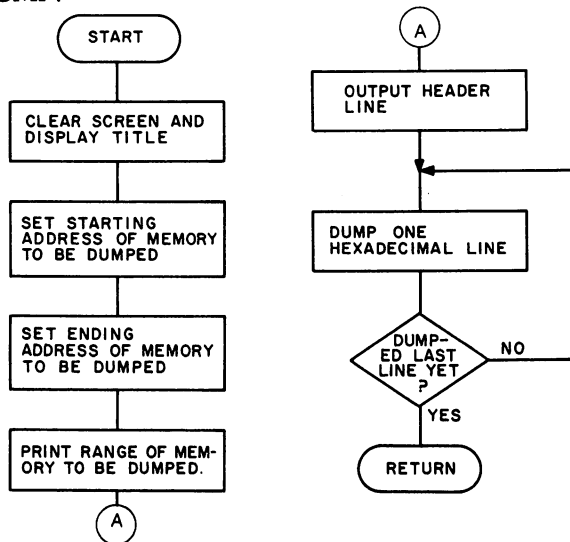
START

CLEAR SCREEN AND DISPLAY TITLE

SET STARTING ADDRESS OF MEMORY TO BE DUMPED

SET ENDING ADDRESS OF MEMORY TO BE DUMPED

PRINT RANGE OF MEMORY TO BE DUMPED.

A

A

OUTPUT HEADER LINE

DUMP ONE HEXADECIMAL LINE

DUMPED LAST LINE YET ?

NO

YES

RETURN